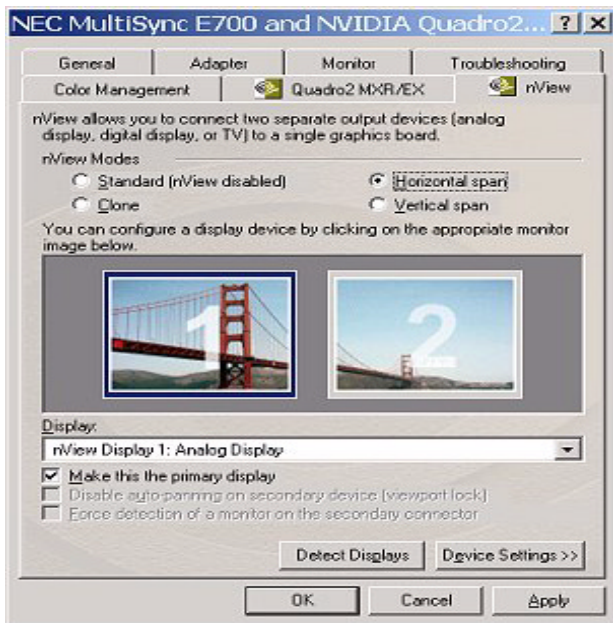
NEC MultiSync E700 and NVIDIA Quadro2... ? X

General | Adapter | Monitor | Troubleshooting
Color Management | Quadro2 MXR/EX | nView

nView allows you to connect two separate output devices (analog display, digital display, or TV) to a single graphics board.

nView Modes
Standard (nView disabled)
Horizontal span
Clone
Vertical span

You can configure a display device by clicking on the appropriate monitor image below.

1
2

Display:
nView Display 1: Analog Display

Make this the primary display
Disable auto-panning on secondary device (viewport lock)
Force detection of a monitor on the secondary connector

Detect Displays
Device Settings >>

OK
Cancel
Apply